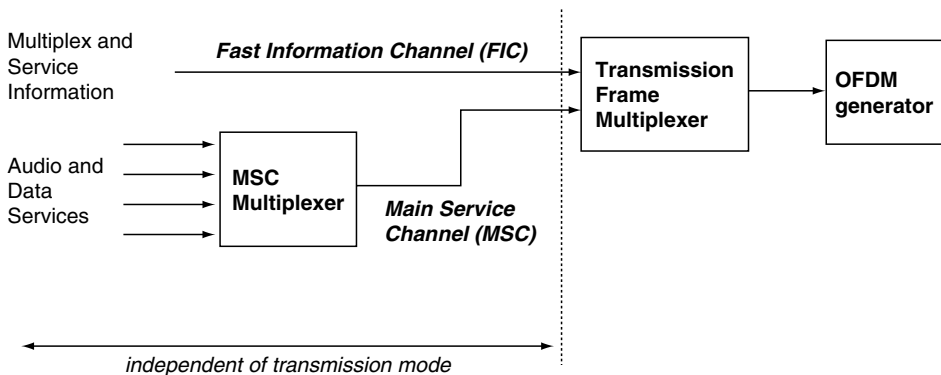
Multiplex and Service Information

Fast Information Channel (FIC)

Transmission Frame Multiplexer

OFDM generator

Audio and Data Services

MSC Multiplexer

Main Service Channel (MSC)

independent of transmission mode